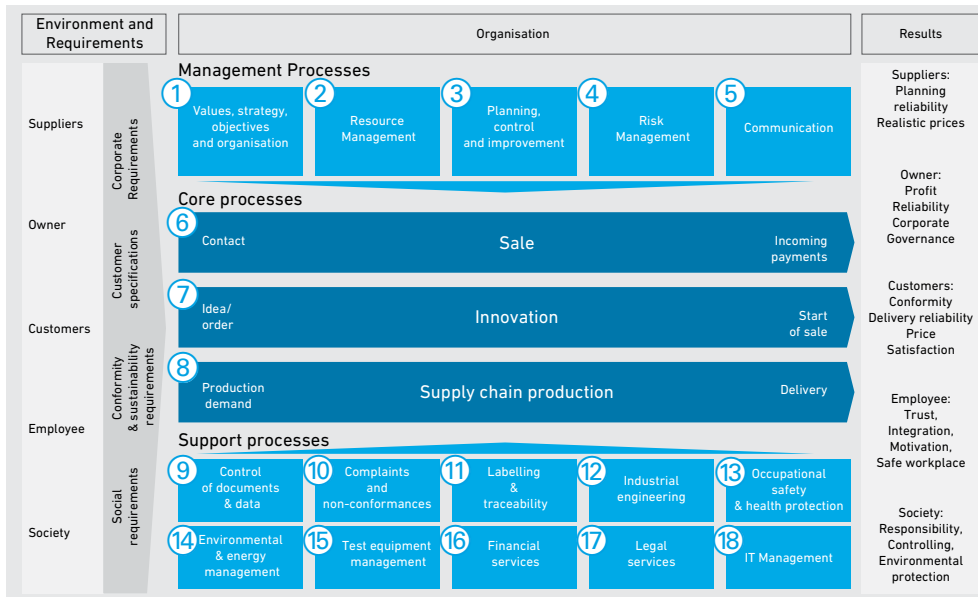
Environment and Requirements

Organisation

Results

Suppliers

Owner

Customers

Employee

Society

Corporate Requirements

Customer specifications

Conformity & sustainability requirements

Social requirements

Management Processes

1 Values, strategy, objectives and organisation

2 Resource Management

3 Planning, control and improvement

4 Risk Management

5 Communication

Core processes

6 Contact Sale Incoming payments

7 Idea/ order Innovation Start of sale

8 Production demand Supply chain production Delivery

Support processes

9 Control of documents & data

10 Complaints and non-conformances

11 Labelling & traceability

12 Industrial engineering

13 Occupational safety & health protection

14 Environmental & energy management

15 Test equipment management

16 Financial services

17 Legal services

18 IT Management

Suppliers: Planning reliability Realistic prices

Owner: Profit Reliability Corporate Governance

Customers: Conformity Delivery reliability Price Satisfaction

Employee: Trust, Integration, Motivation, Safe workplace

Society: Responsibility, Controlling, Environmental protection